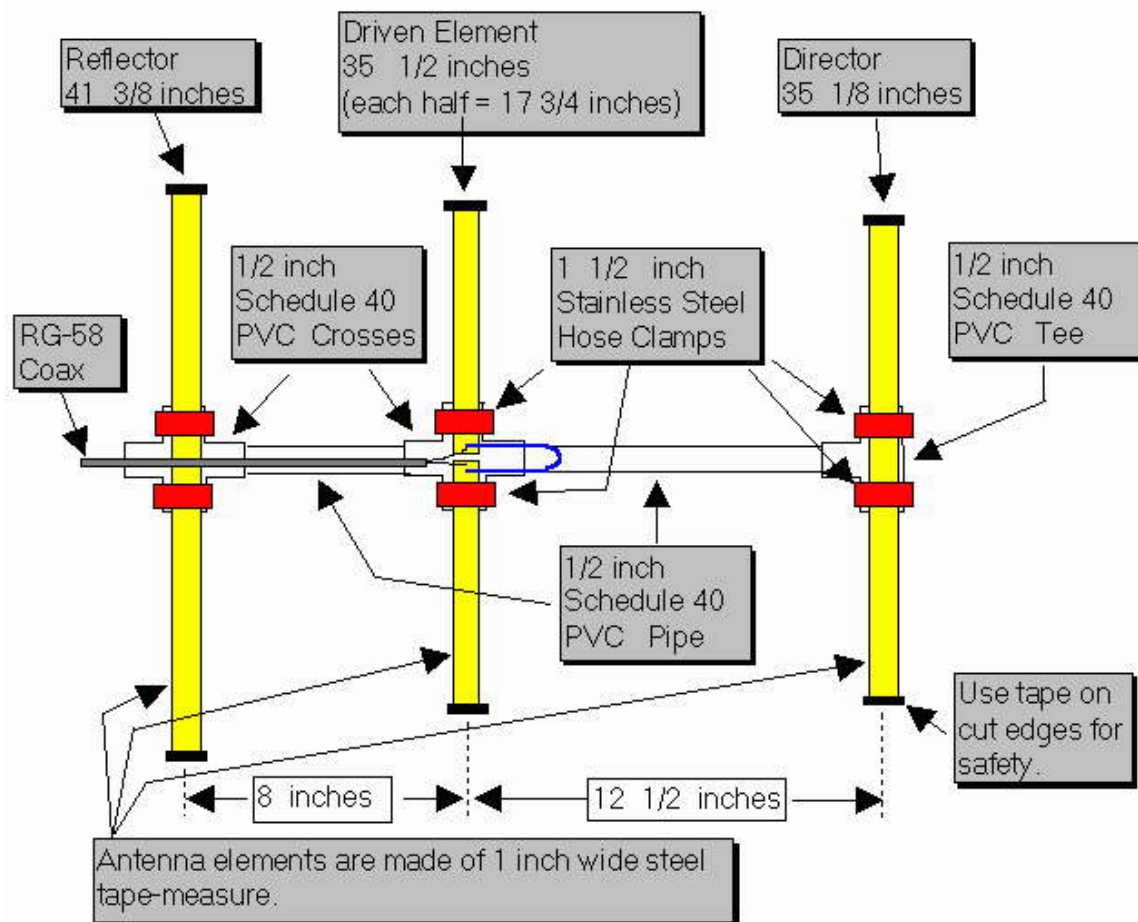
Reflector
41 3/8 inches

Driven Element
35 1/2 inches
(each half = 17 3/4 inches)

Director
35 1/8 inches

1/2 inch
Schedule 40
PVC Crosses

1 1/2 inch
Stainless Steel
Hose Clamps

1/2 inch
Schedule 40
PVC Tee

RG-58
Coax

1/2 inch
Schedule 40
PVC Pipe

Use tape on cut edges for safety.

8 inches

12 1/2 inches

Antenna elements are made of 1 inch wide steel tape-measure.